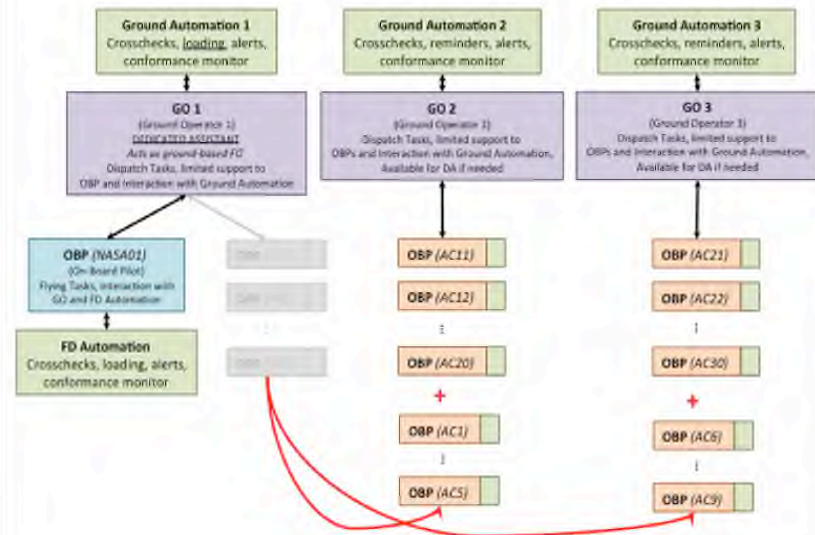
Ground Automation 1
Crosschecks, loading, alerts, conformance monitor

Ground Automation 2
Crosschecks, reminders, alerts, conformance monitor

Ground Automation 3
Crosschecks, reminders, alerts, conformance monitor

GO 1
(Ground Operator 1)
DEDICATED ASSISTANT
Acts as ground-based FD
Dispatch Tasks, limited support to OBP and Interaction with Ground Automation

GO 2
(Ground Operator 2)
Dispatch Tasks, limited support to OBPs and Interaction with Ground Automation, Available for DA if needed

GO 3
(Ground Operator 3)
Dispatch Tasks, limited support to OBPs and Interaction with Ground Automation, Available for DA if needed

OBP (NASA01)
(On-Board Pilot)
Flying Tasks, Interaction with GO and FD Automation

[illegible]

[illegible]

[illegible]

FD Automation
Crosschecks, loading, alerts, conformance monitor

OBP (AC11)
OBP (AC12)
⋮
OBP (AC20)
+
OBP (AC1)
⋮
OBP (AC5)

OBP (AC21)
OBP (AC22)
⋮
OBP (AC30)
+
OBP (AC6)
⋮
OBP (AC9)